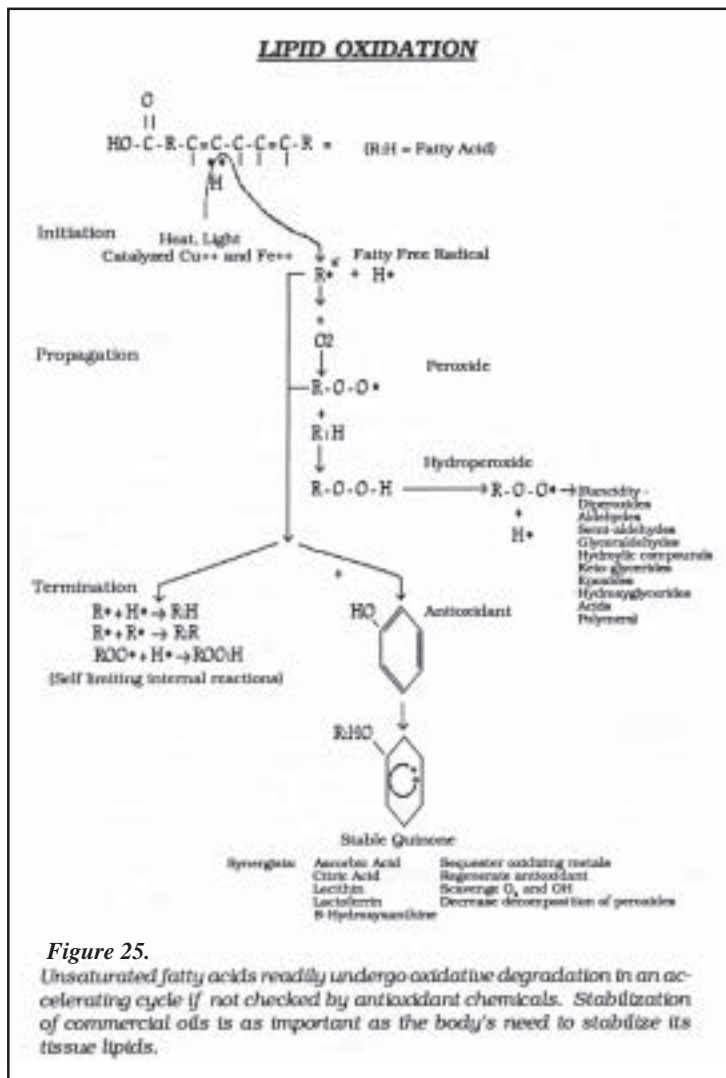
LIPID OXIDATION

O
||
HO-C-R-C=C-C-C=C-R =

(R:H = Fatty Acid)

H

Initiation

Heat, Light
Catalyzed Cu++ and Fe++

Fatty Free Radical

R• + H•

+
O2

Propagation

Peroxide

R-O-O•

+
R:H

Hydroperoxide

R-O-O-H → R-O-O• → Rancidity - Diperoxides Aldehydes Semi-aldehydes Glyceraldehydes Hydrolic compounds Keto glycerides Epoxides Hydroxyglycerides Acids Polymers

+
H•

+

Termination
R•+H• → R:H
R•+R• → R:R
ROO•+H• → ROO:H
(Self limiting internal reactions)

HO

Antioxidant

R:HO

Stable Quinone

| Synergists: | Ascorbic Acid | Sequester oxidizing metals |
|---|---|---|
| | Citric Acid | Regenerate antioxidant |
| | Lecithin | Scavenge $O_2$ and OH |
| | Lactoferrin | Decrease decomposition of peroxides |
| | 8-Hydroxyxanthine | |

Figure 25.
Unsaturated fatty acids readily undergo oxidative degradation in an accelerating cycle if not checked by antioxidant chemicals. Stabilization of commercial oils is as important as the body's need to stabilize its tissue lipids.